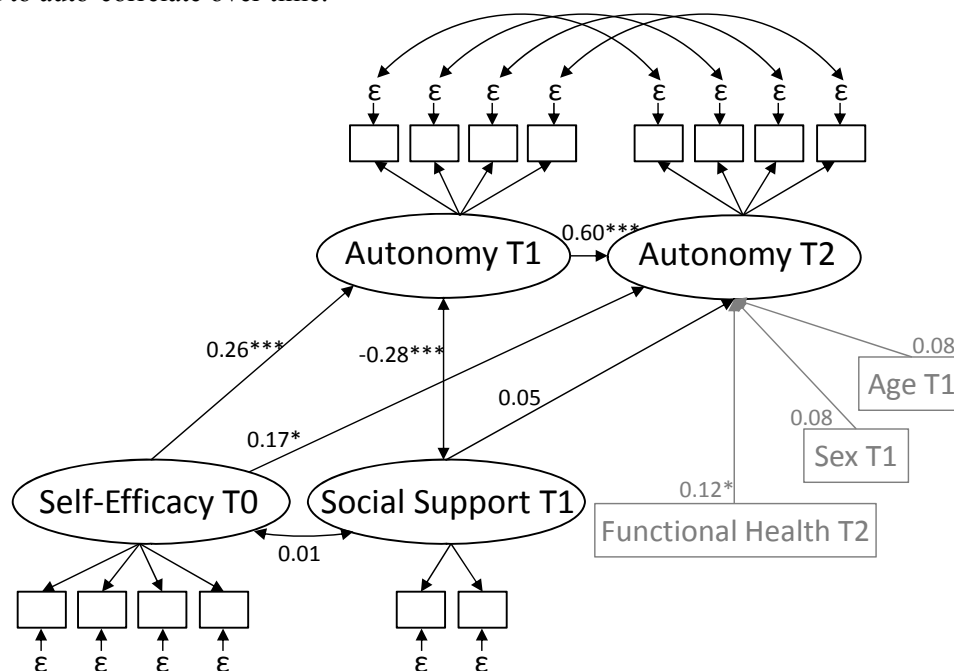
to auto-correlate over time.

ε ε ε ε ε ε ε ε

Autonomy T1

0.60***

Autonomy T2

0.26***

-0.28***

0.05

0.17*

0.08

Age T1

0.08

Sex T1

0.12*

Self-Efficacy T0

Social Support T1

0.01

Functional Health T2

ε ε ε ε ε ε